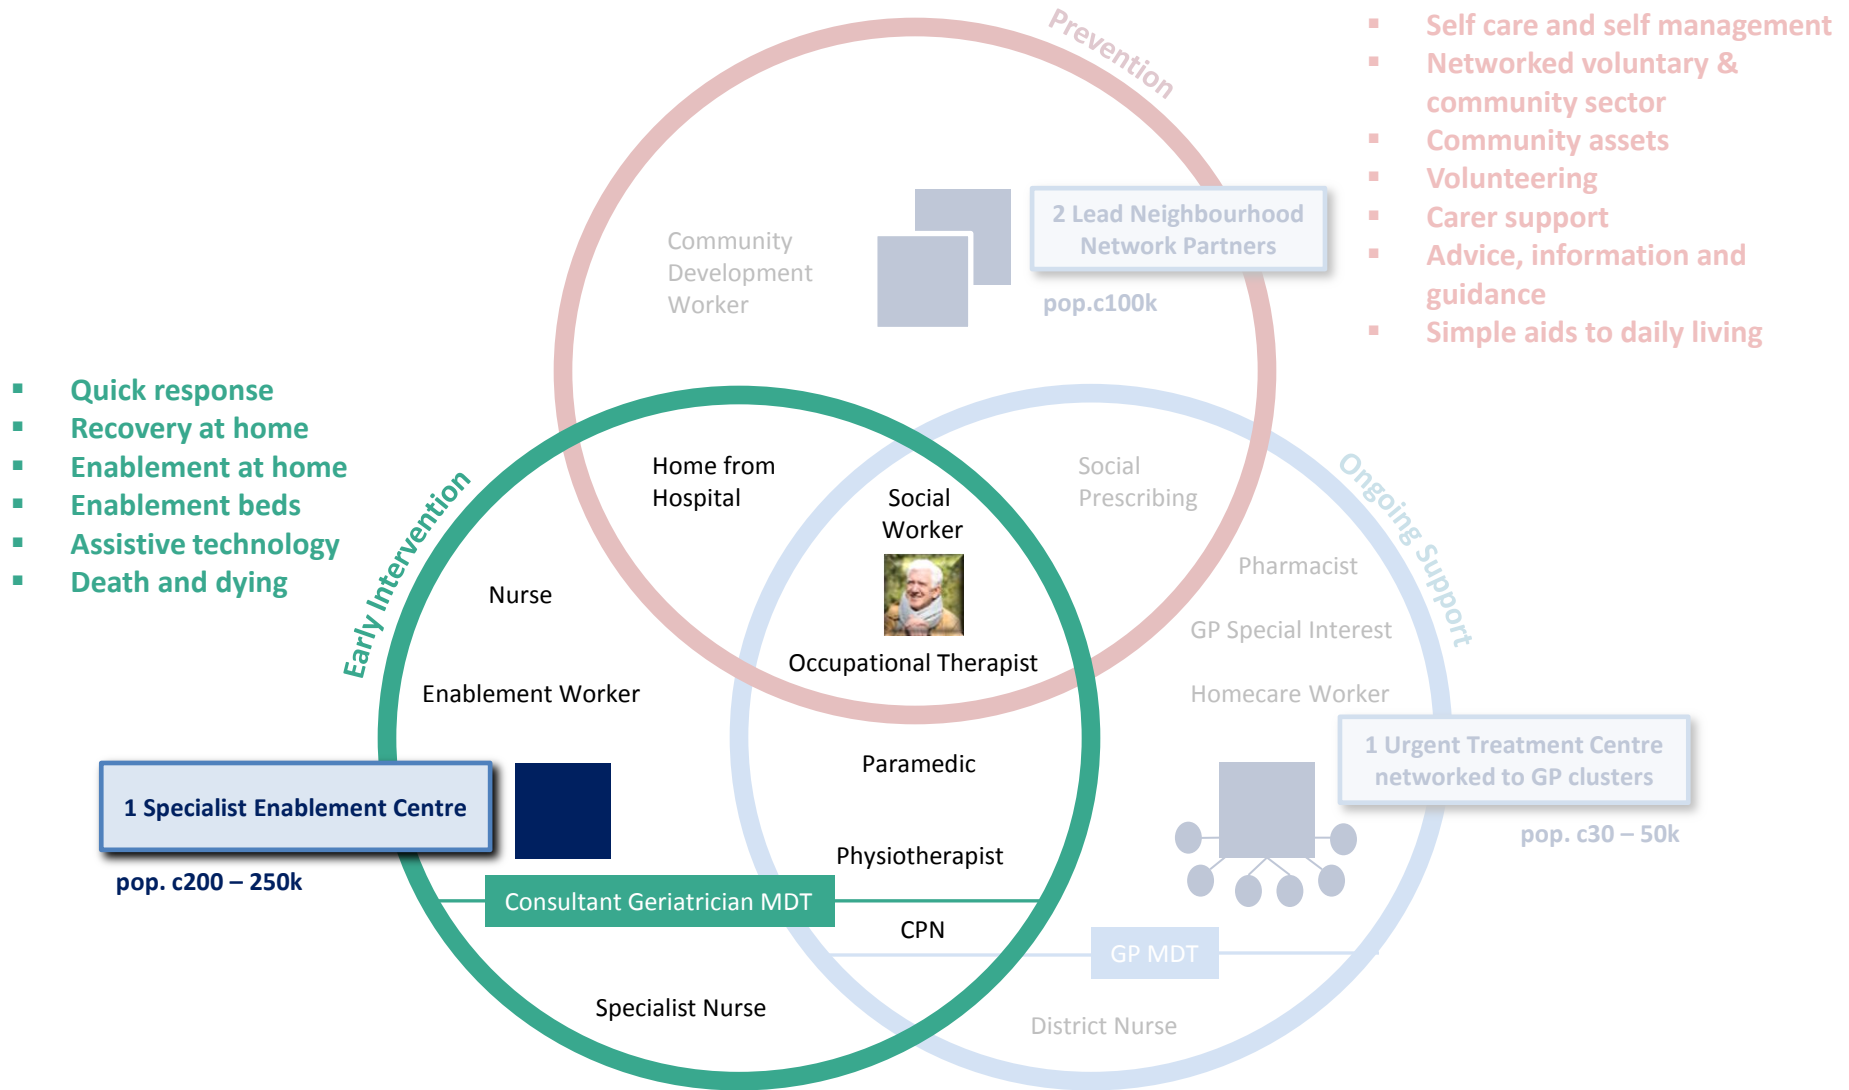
Prevention

- Self care and self management
- Networked voluntary & community sector
- Community assets
- Volunteering
- Carer support
- Advice, information and guidance
- Simple aids to daily living

Community Development Worker

2 Lead Neighbourhood Network Partners

pop.c100k

- Quick response
- Recovery at home
- Enablement at home
- Enablement beds
- Assistive technology
- Death and dying

Early Intervention

Home from Hospital

Social Worker

Social Prescribing

Ongoing Support

Nurse

Pharmacist

GP Special Interest

Occupational Therapist

Enablement Worker

Homecare Worker

1 Urgent Treatment Centre networked to GP clusters

pop. c30 – 50k

Paramedic

1 Specialist Enablement Centre

pop. c200 – 250k

Physiotherapist

Consultant Geriatrician MDT

CPN

GP MDT

Specialist Nurse

District Nurse